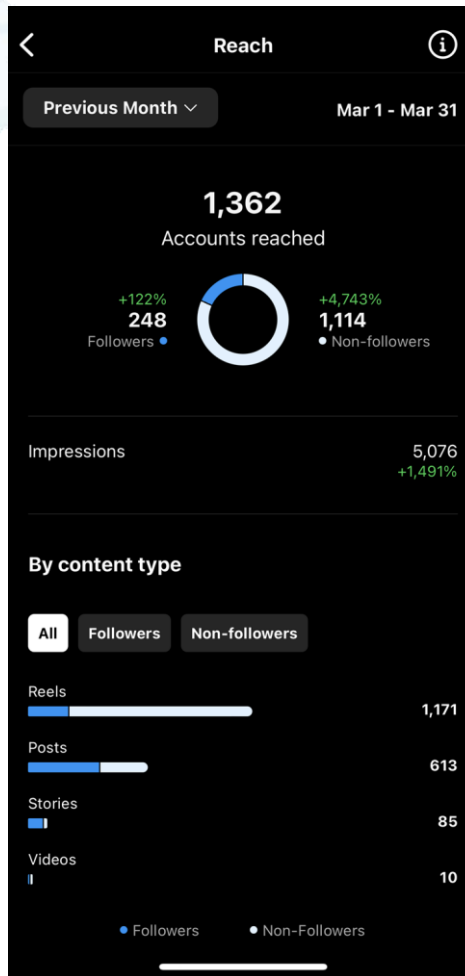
Reach

Previous Month

Mar 1 - Mar 31

1,362
Accounts reached

+122%
248
Followers

+4,743%
1,114
Non-followers

Impressions
5,076
+1,491%

By content type

All
Followers
Non-followers

Reels
1,171

Posts
613

Stories
85

Videos
10

Followers
Non-Followers